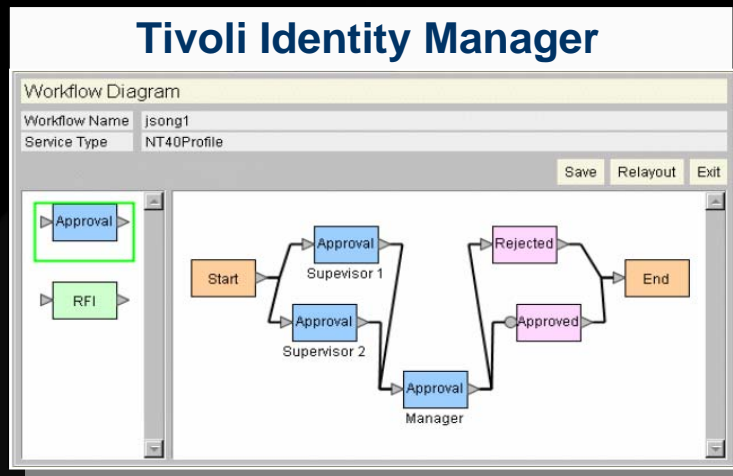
Tivoli Identity Manager

Workflow Diagram

| Workflow Name | jsong1 |
|---|---|
| Service Type | NT40Profile |

Save Relayout Exit

Approval

RFI

Start

Approval

Supevisor 1

Approval

Supervisor 2

Approval

Manager

Rejected

Approved

End